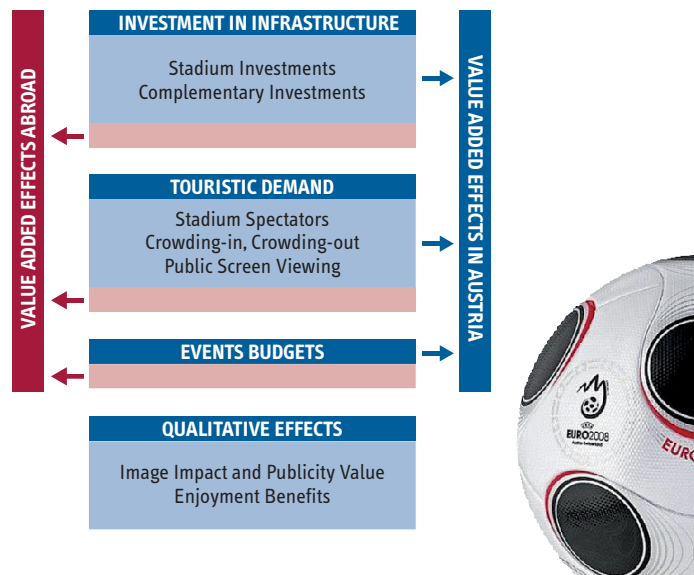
VALUE ADDED EFFECTS ABROAD

INVESTMENT IN INFRASTRUCTURE

Stadium Investments
Complementary Investments

TOURISTIC DEMAND

Stadium Spectators
Crowding-in, Crowding-out
Public Screen Viewing

EVENTS BUDGETS

QUALITATIVE EFFECTS

Image Impact and Publicity Value
Enjoyment Benefits

VALUE ADDED EFFECTS IN AUSTRIA

EURO2008

EURO